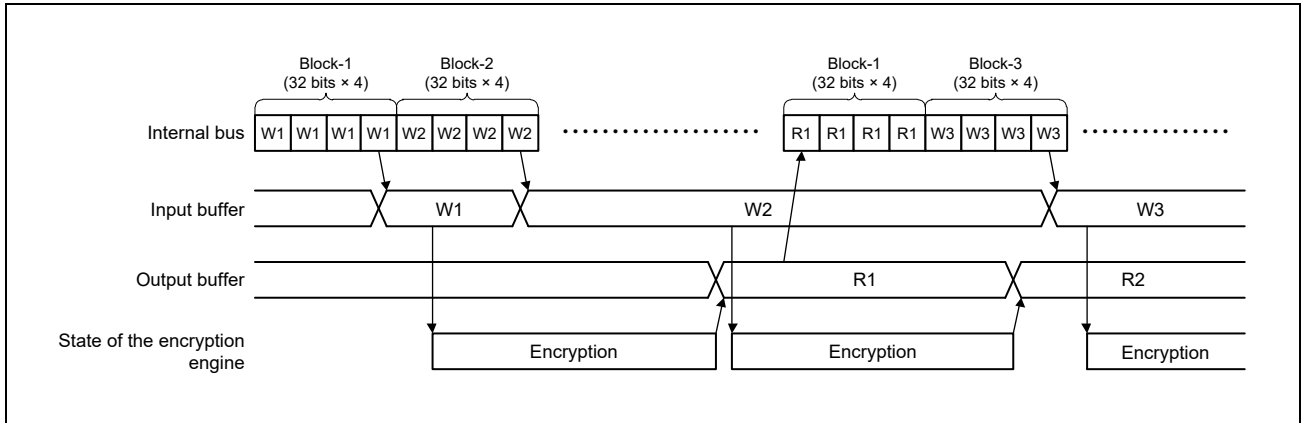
Block-1 (32 bits × 4)
Block-2 (32 bits × 4)
Block-1 (32 bits × 4)
Block-3 (32 bits × 4)

Internal bus
W1 W1 W1 W1 W2 W2 W2 W2 ··················· R1 R1 R1 R1 W3 W3 W3 W3 ···········

Input buffer
W1
W2
W3

Output buffer
R1
R2

State of the encryption engine
Encryption
Encryption
Encryption